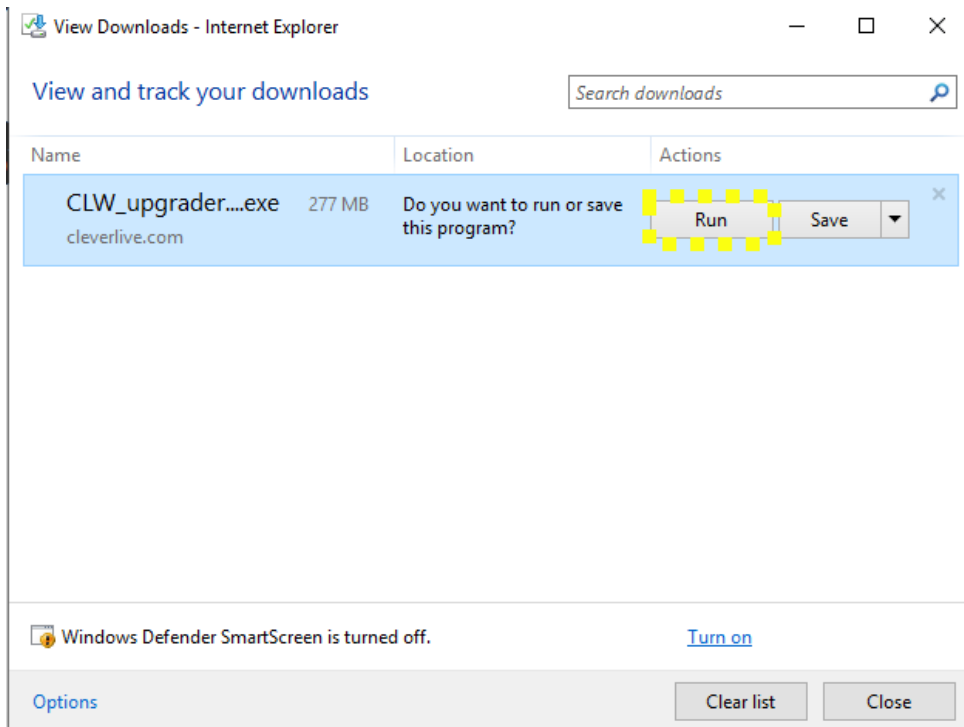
View Downloads - Internet Explorer

View and track your downloads

Search downloads

| Name | Location | Actions |
|---|---|---|
| CLW_upgrader....exe 277 MB cleverlive.com | Do you want to run or save this program? | Run Save |

Windows Defender SmartScreen is turned off.

Turn on

Options

Clear list

Close